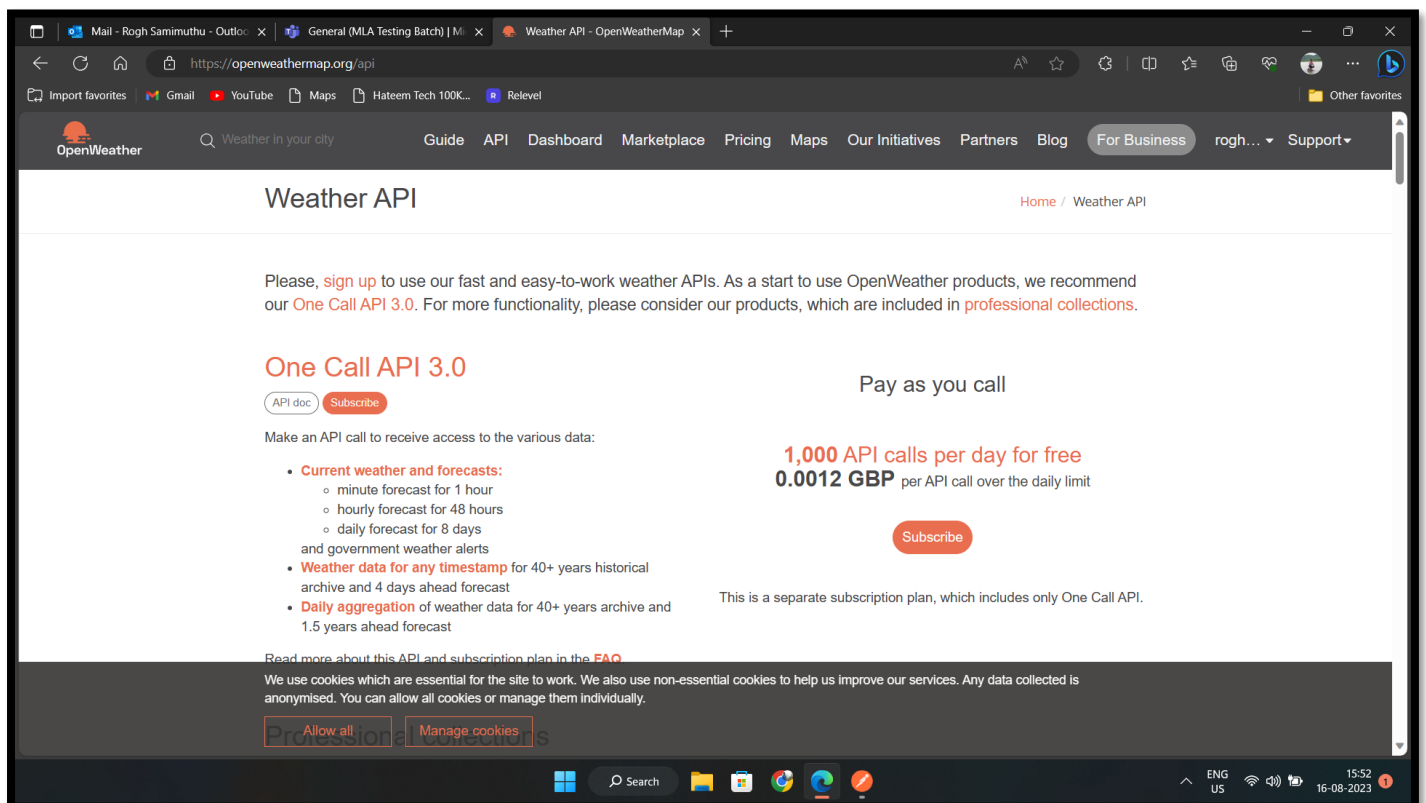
Mail - Rogh Samimuthu - Outlo ×
General (MLA Testing Batch) | Mi ×
Weather API - OpenWeatherMap ×
+

https://openweathermap.org/api

Import favorites
Gmail
YouTube
Maps
Hateem Tech 100K...
Relevel
Other favorites

OpenWeather
Weather in your city
Guide
API
Dashboard
Marketplace
Pricing
Maps
Our Initiatives
Partners
Blog
For Business
rogh...
Support

Weather API

Home / Weather API

Please, sign up to use our fast and easy-to-work weather APIs. As a start to use OpenWeather products, we recommend our One Call API 3.0. For more functionality, please consider our products, which are included in professional collections.

One Call API 3.0

API doc
Subscribe

Make an API call to receive access to the various data:

- Current weather and forecasts:
  - minute forecast for 1 hour
  - hourly forecast for 48 hours
  - daily forecast for 8 days

  and government weather alerts
- Weather data for any timestamp for 40+ years historical archive and 4 days ahead forecast
- Daily aggregation of weather data for 40+ years archive and 1.5 years ahead forecast

Read more about this API and subscription plan in the FAQ

Pay as you call

1,000 API calls per day for free
0.0012 GBP per API call over the daily limit

Subscribe

This is a separate subscription plan, which includes only One Call API.

We use cookies which are essential for the site to work. We also use non-essential cookies to help us improve our services. Any data collected is anonymised. You can allow all cookies or manage them individually.

Allow all
Manage cookies

Professional collections

Search

ENG
US
15:52
16-08-2023
1